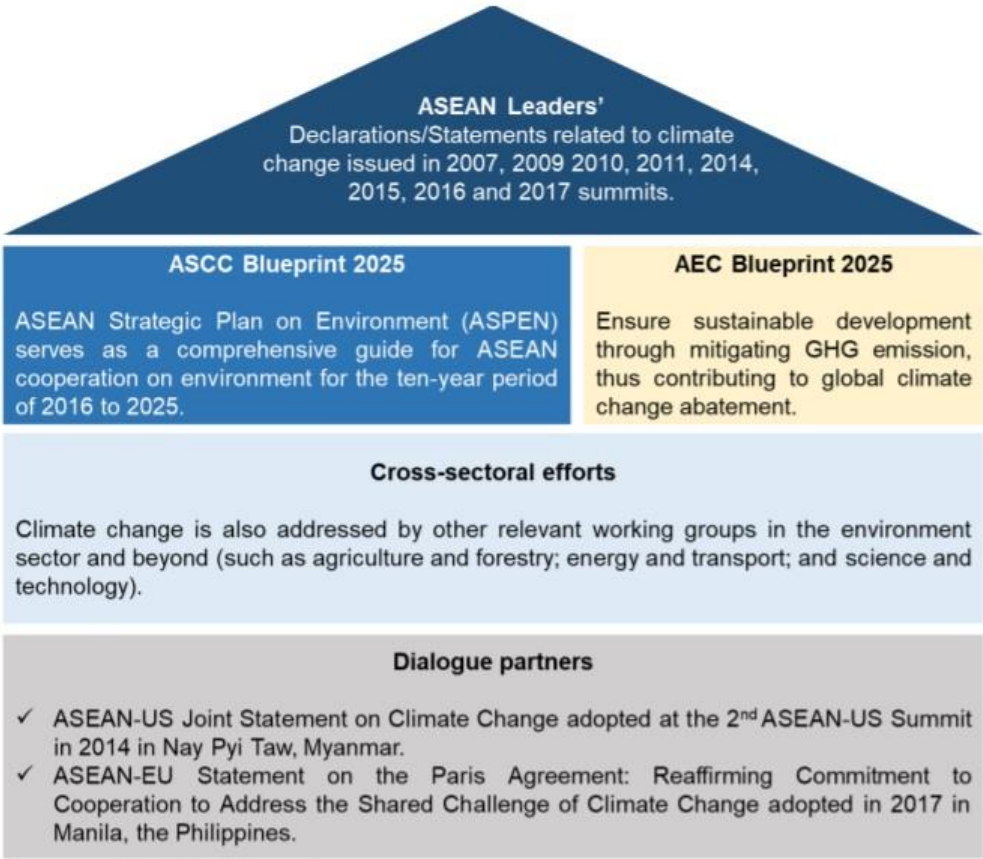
ASEAN Leaders'
Declarations/Statements related to climate change issued in 2007, 2009 2010, 2011, 2014, 2015, 2016 and 2017 summits.

ASCC Blueprint 2025

ASEAN Strategic Plan on Environment (ASPEN) serves as a comprehensive guide for ASEAN cooperation on environment for the ten-year period of 2016 to 2025.

AEC Blueprint 2025

Ensure sustainable development through mitigating GHG emission, thus contributing to global climate change abatement.

Cross-sectoral efforts

Climate change is also addressed by other relevant working groups in the environment sector and beyond (such as agriculture and forestry; energy and transport; and science and technology).

Dialogue partners

✓ ASEAN-US Joint Statement on Climate Change adopted at the 2$^{nd}$ ASEAN-US Summit in 2014 in Nay Pyi Taw, Myanmar.
✓ ASEAN-EU Statement on the Paris Agreement: Reaffirming Commitment to Cooperation to Address the Shared Challenge of Climate Change adopted in 2017 in Manila, the Philippines.